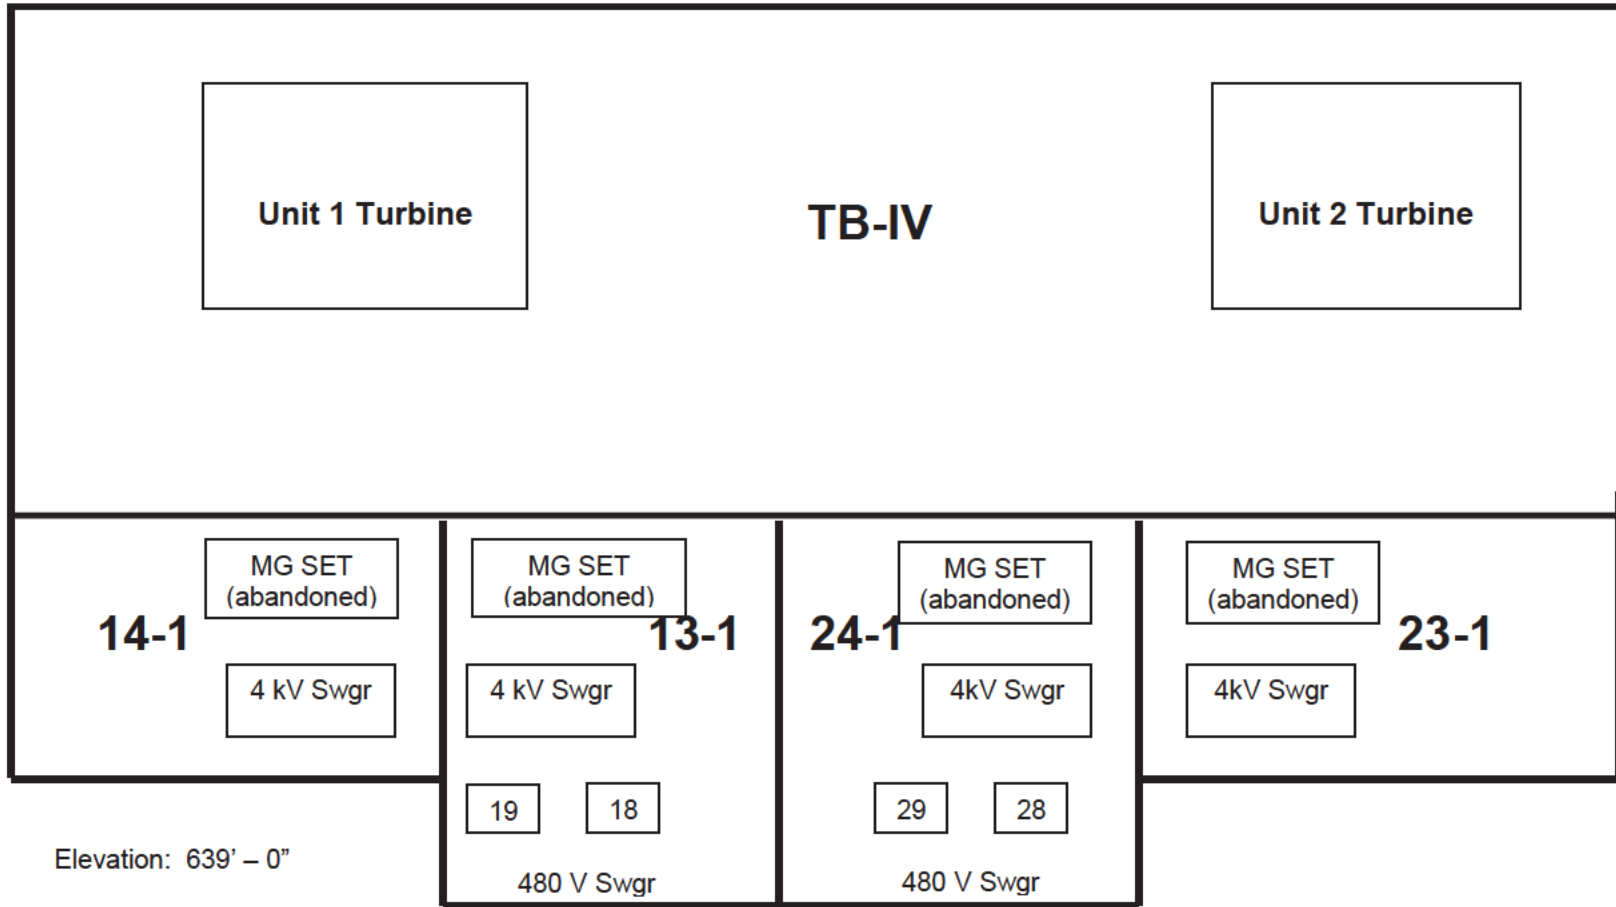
Unit 1 Turbine

TB-IV

Unit 2 Turbine

MG SET (abandoned)

14-1

4 kV Swgr

MG SET (abandoned)

13-1

4 kV Swgr

19

18

480 V Swgr

24-1

MG SET (abandoned)

4kV Swgr

29

28

480 V Swgr

MG SET (abandoned)

23-1

4kV Swgr

Elevation: 639' – 0"